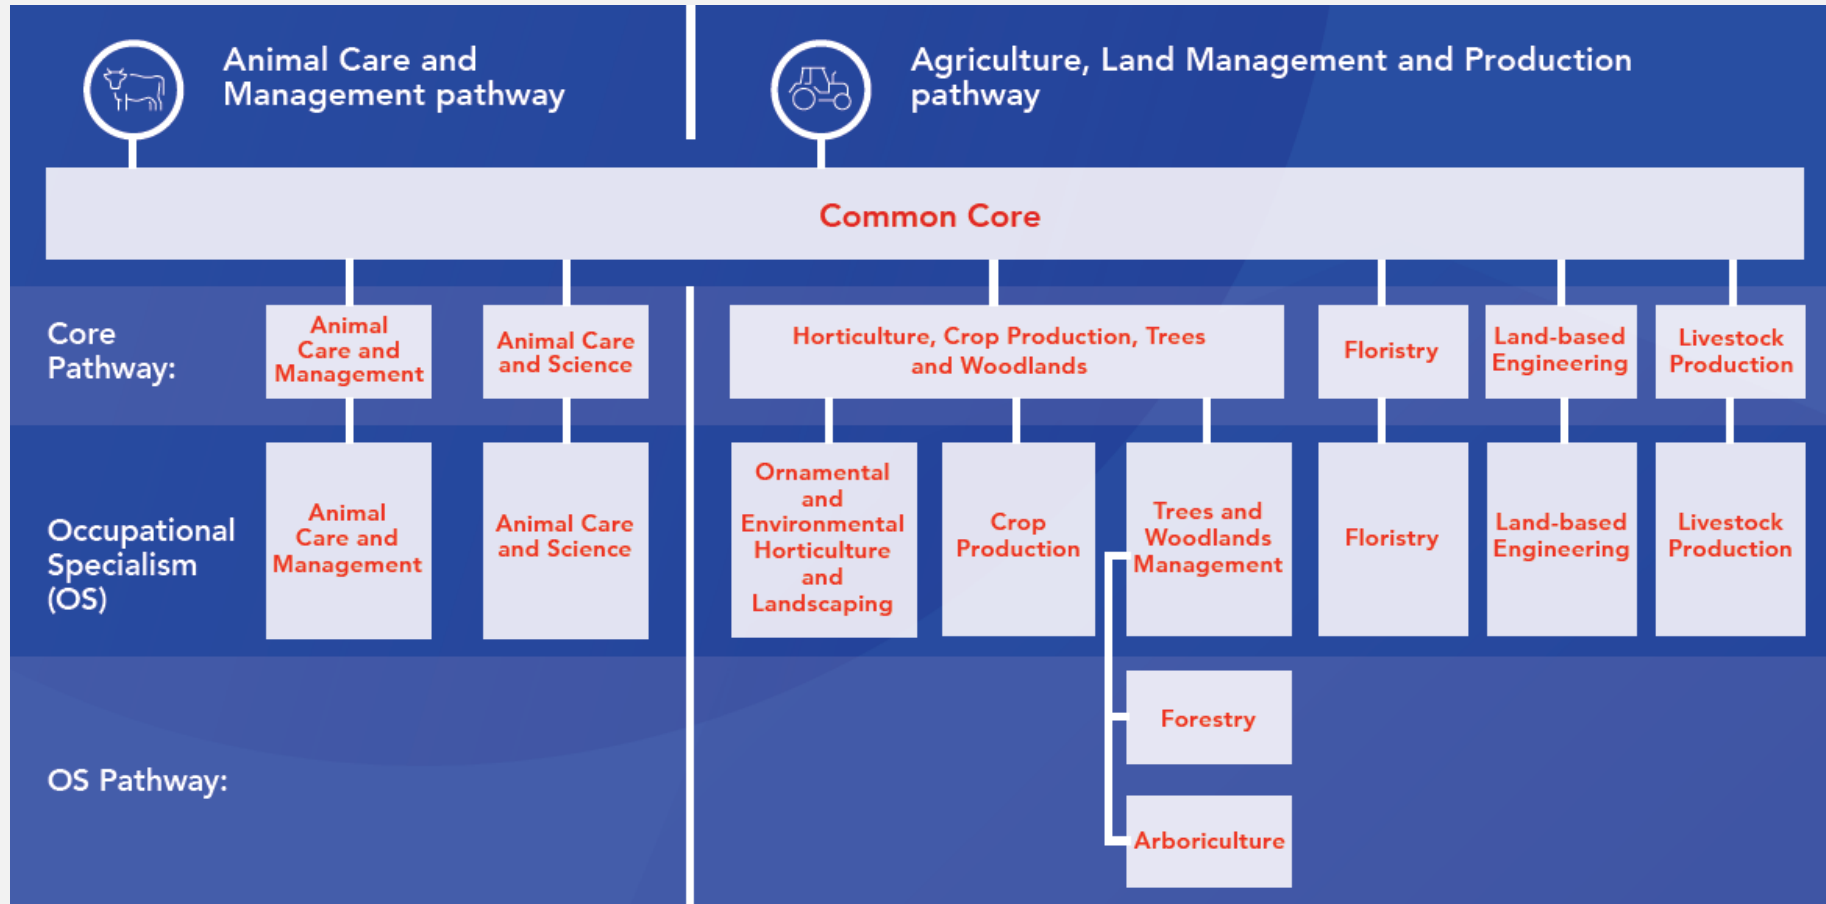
Animal Care and Management pathway

Agriculture, Land Management and Production pathway

Common Core

Core Pathway:

Animal Care and Management

Animal Care and Science

Horticulture, Crop Production, Trees and Woodlands

Floristry

Land-based Engineering

Livestock Production

Occupational Specialism (OS)

Animal Care and Management

Animal Care and Science

Ornamental and Environmental Horticulture and Landscaping

Crop Production

Trees and Woodlands Management

Floristry

Land-based Engineering

Livestock Production

OS Pathway:

Forestry

Arboriculture